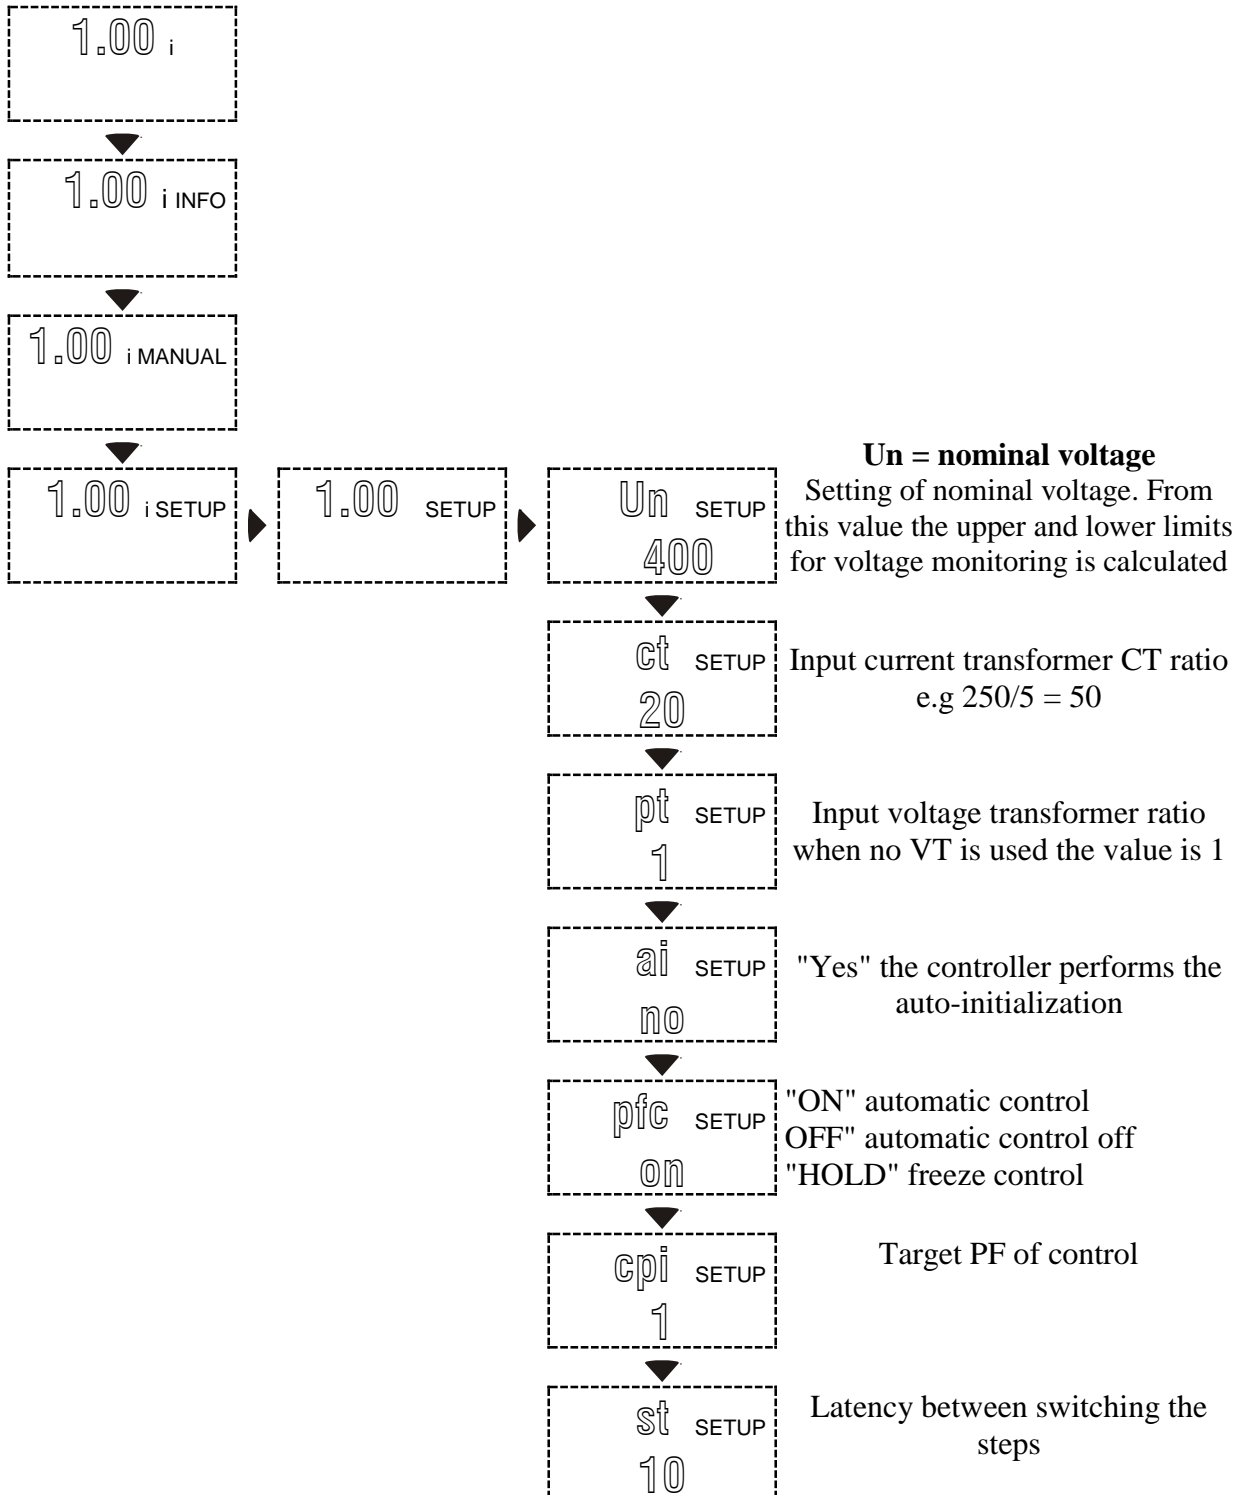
1.00 i

1.00 i INFO

1.00 i MANUAL

1.00 i SETUP

1.00 SETUP

Un SETUP
400

Un = nominal voltage
Setting of nominal voltage. From this value the upper and lower limits for voltage monitoring is calculated

ct SETUP
20

Input current transformer CT ratio e.g 250/5 = 50

pt SETUP
1

Input voltage transformer ratio when no VT is used the value is 1

ai SETUP
no

"Yes" the controller performs the auto-initialization

pfc SETUP
on

"ON" automatic control
OFF" automatic control off
"HOLD" freeze control

cpi SETUP
1

Target PF of control

st SETUP
10

Latency between switching the steps